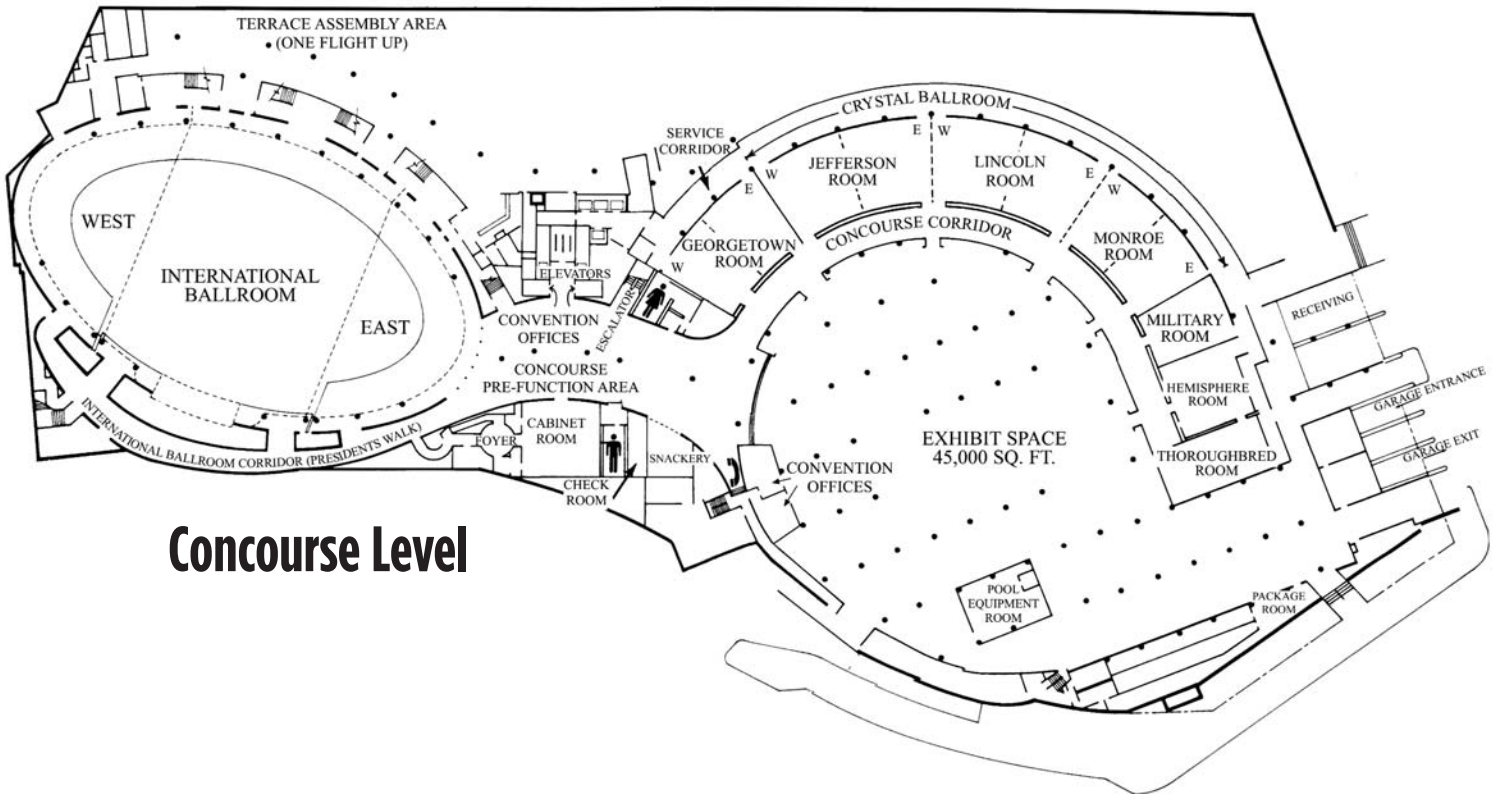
TERRACE ASSEMBLY AREA
(ONE FLIGHT UP)

WEST

INTERNATIONAL BALLROOM

EAST

INTERNATIONAL BALLROOM CORRIDOR (PRESIDENTS WALK)

ELEVATORS

CONVENTION OFFICES

CONCOURSE PRE-FUNCTION AREA

ESCALATOR

FOYER

CABINET ROOM

CHECK ROOM

SNACKERY

SERVICE CORRIDOR

CRYSTAL BALLROOM

E W

JEFFERSON ROOM

LINCOLN ROOM

E W

GEORGETOWN ROOM

W

E

CONCOURSE CORRIDOR

MONROE ROOM

E

MILITARY ROOM

HEMISPHERE ROOM

THOROUGHBRED ROOM

RECEIVING

GARAGE ENTRANCE

GARAGE EXIT

EXHIBIT SPACE
45,000 SQ. FT.

CONVENTION OFFICES

POOL EQUIPMENT ROOM

PACKAGE ROOM

Concourse Level